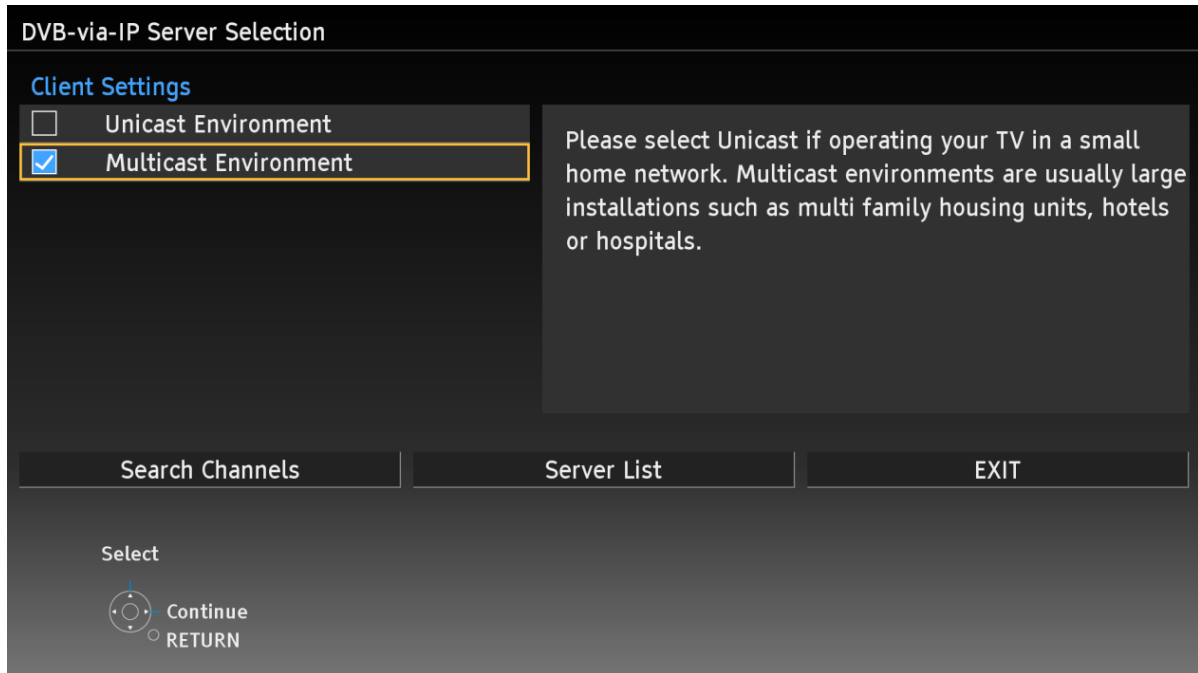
DVB-via-IP Server Selection

Client Settings

Unicast Environment

Multicast Environment

Please select Unicast if operating your TV in a small home network. Multicast environments are usually large installations such as multi family housing units, hotels or hospitals.

Search Channels

Server List

EXIT

Select

Continue

RETURN